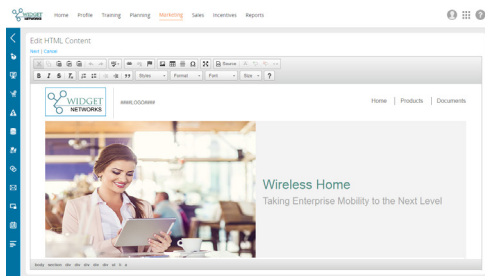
WIDGET NETWORKS Home Profile Training Planning Marketing Sales Incentives Reports

Edit HTML Content

Next | Cancel

Source

B I S Styles Format Font Size ?

WIDGET NETWORKS ###-###-####

Home | Products | Documents

Wireless Home

Taking Enterprise Mobility to the Next Level

body section div div div div div p a